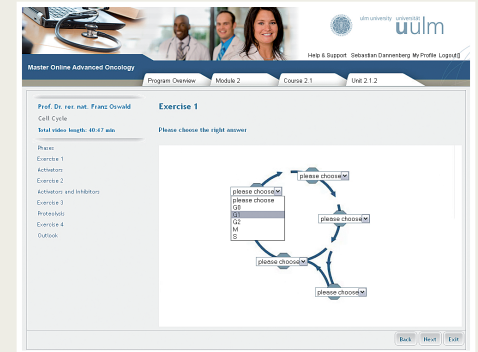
ulm university universität
uulm

Help & Support Sebastian Dannenberg My Profile Logout[]

Master Online Advanced Oncology

Program Overview
Module 2
Course 2.1
Unit 2.1.2

Prof. Dr. rer. nat. Franz Oswald
Cell Cycle
Total video length: 40:47 min

Phases
Exercise 1
Activators
Exercise 2
Activators and Inhibitors
Exercise 3
Proteolysis
Exercise 4
Outlook

Exercise 1

Please choose the right answer

please choose
please choose
please choose
G0
G1
G2
M
S
please choose
please choose
please choose

Back
Next
Exit